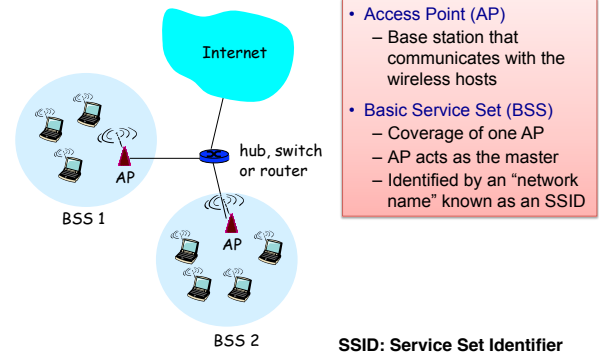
Internet

hub, switch or router

AP

AP

BSS 1

BSS 2

• Access Point (AP)
– Base station that communicates with the wireless hosts

• Basic Service Set (BSS)
– Coverage of one AP
– AP acts as the master
– Identified by an "network name" known as an SSID

SSID: Service Set Identifier